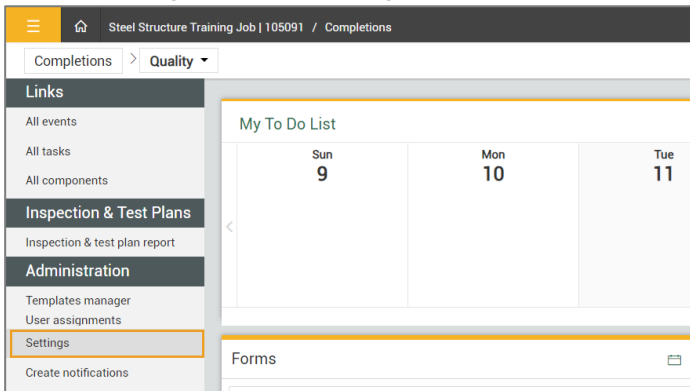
Steel Structure Training Job | 105091 / Completions

Completions > Quality

Links

All events

All tasks

All components

Inspection & Test Plans

Inspection & test plan report

Administration

Templates manager

User assignments

Settings

Create notifications

My To Do List

Sun
9

Mon
10

Tue
11

Forms